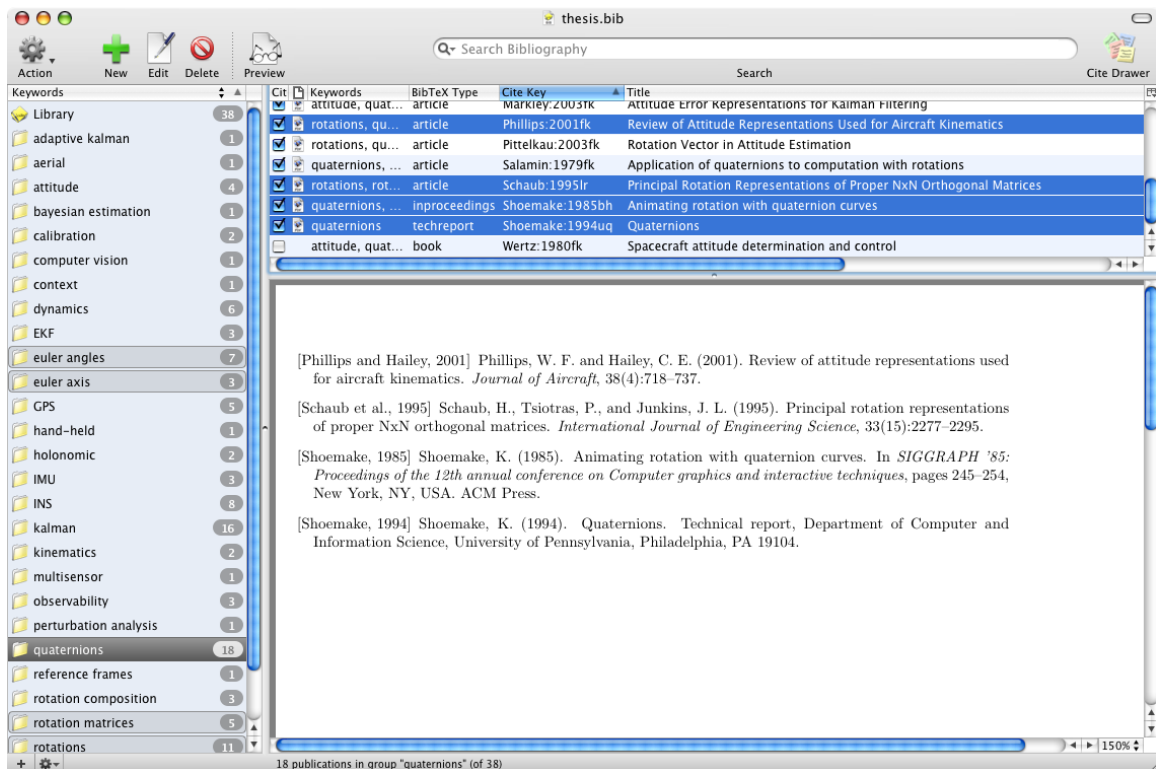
thesis.bib

Action New Edit Delete Preview

Search Bibliography

Search

Cite Drawer

Keywords

Library 38
adaptive kalman 1
aerial 1
attitude 4
bayesian estimation 1
calibration 2
computer vision 1
context 1
dynamics 6
EKF 3
euler angles 7
euler axis 3
GPS 5
hand-held 1
holonomic 2
IMU 3
INS 8
kalman 16
kinematics 2
multisensor 1
observability 3
perturbation analysis 1
quaternions 18
reference frames 1
rotation composition 3
rotation matrices 5
rotations 11

| Cit | | Keywords | BibTeX Type | Cite Key | Title |
|---|---|---|---|---|---|
| ☑ | | attitude, quat... | article | Markley:2003fk | Attitude Error Representations for Kalman Filtering |
| ☑ | | rotations, qu... | article | Phillips:2001fk | Review of Attitude Representations Used for Aircraft Kinematics |
| ☑ | | rotations, qu... | article | Pittelkau:2003fk | Rotation Vector in Attitude Estimation |
| ☑ | | quaternions, ... | article | Salamin:1979fk | Application of quaternions to computation with rotations |
| ☑ | | rotations, rot... | article | Schaub:1995lr | Principal Rotation Representations of Proper NxN Orthogonal Matrices |
| ☑ | | quaternions, ... | inproceedings | Shoemake:1985bh | Animating rotation with quaternion curves |
| ☑ | | quaternions | techreport | Shoemake:1994uq | Quaternions |
| ☐ | | attitude, quat... | book | Wertz:1980fk | Spacecraft attitude determination and control |

[Phillips and Hailey, 2001] Phillips, W. F. and Hailey, C. E. (2001). Review of attitude representations used for aircraft kinematics. *Journal of Aircraft*, 38(4):718–737.

[Schaub et al., 1995] Schaub, H., Tsiotras, P., and Junkins, J. L. (1995). Principal rotation representations of proper NxN orthogonal matrices. *International Journal of Engineering Science*, 33(15):2277–2295.

[Shoemake, 1985] Shoemake, K. (1985). Animating rotation with quaternion curves. In *SIGGRAPH '85: Proceedings of the 12th annual conference on Computer graphics and interactive techniques*, pages 245–254, New York, NY, USA. ACM Press.

[Shoemake, 1994] Shoemake, K. (1994). Quaternions. Technical report, Department of Computer and Information Science, University of Pennsylvania, Philadelphia, PA 19104.

150%

18 publications in group "quaternions" (of 38)